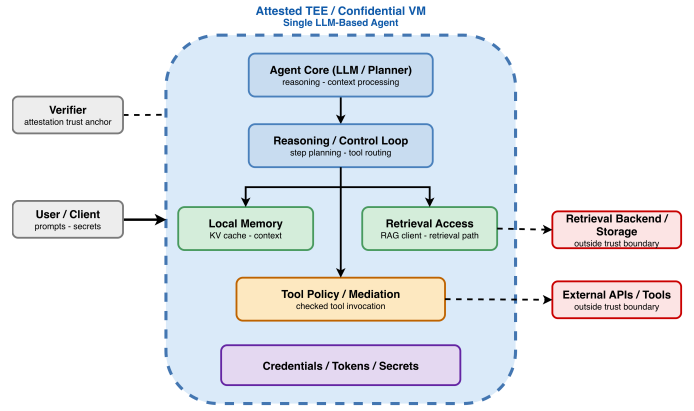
Attested TEE / Confidential VM
Single LLM-Based Agent

Agent Core (LLM / Planner)
reasoning - context processing

Verifier
attestation trust anchor

Reasoning / Control Loop
step planning - tool routing

User / Client
prompts - secrets

Local Memory
KV cache - context

Retrieval Access
RAG client - retrieval path

Retrieval Backend / Storage
outside trust boundary

Tool Policy / Mediation
checked tool invocation

External APIs / Tools
outside trust boundary

Credentials / Tokens / Secrets